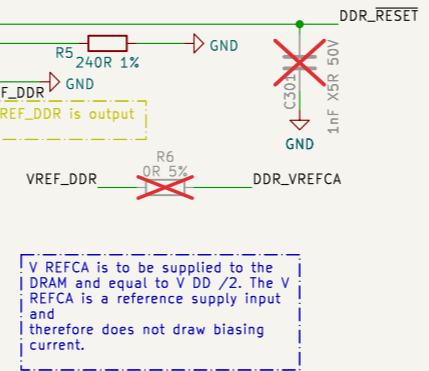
DDR_$\overline{RESET}$

R5
240R 1%

GND

C301
1nF X5R 50V

F_DDR
GND

REF_DDR is output

GND

R6
0R 5%

VREF_DDR

DDR_VREFCA

V REFCA is to be supplied to the DRAM and equal to V DD /2. The V REFCA is a reference supply input and
therefore does not draw biasing current.